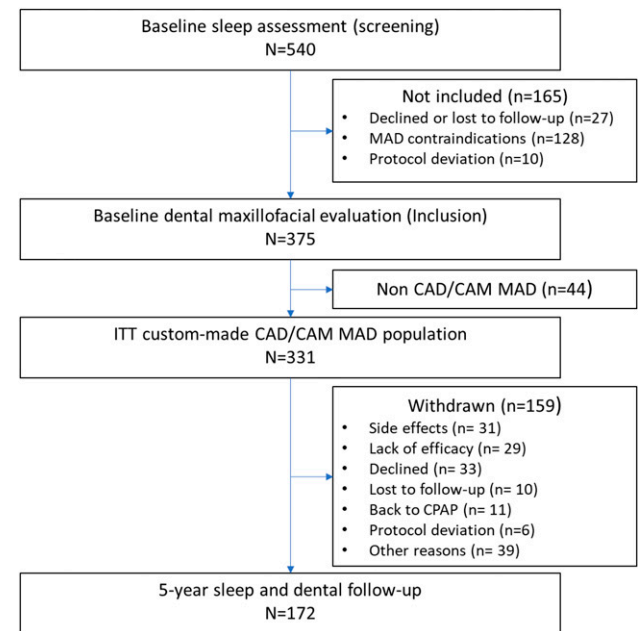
Baseline sleep assessment (screening)
N=540

Not included (n=165)
• Declined or lost to follow-up (n=27)
• MAD contraindications (n=128)
• Protocol deviation (n=10)

Baseline dental maxillofacial evaluation (Inclusion)
N=375

Non CAD/CAM MAD (n=44)

ITT custom-made CAD/CAM MAD population
N=331

Withdrawn (n=159)
• Side effects (n= 31)
• Lack of efficacy (n= 29)
• Declined (n= 33)
• Lost to follow-up (n= 10)
• Back to CPAP (n= 11)
• Protocol deviation (n=6)
• Other reasons (n= 39)

5-year sleep and dental follow-up
N=172